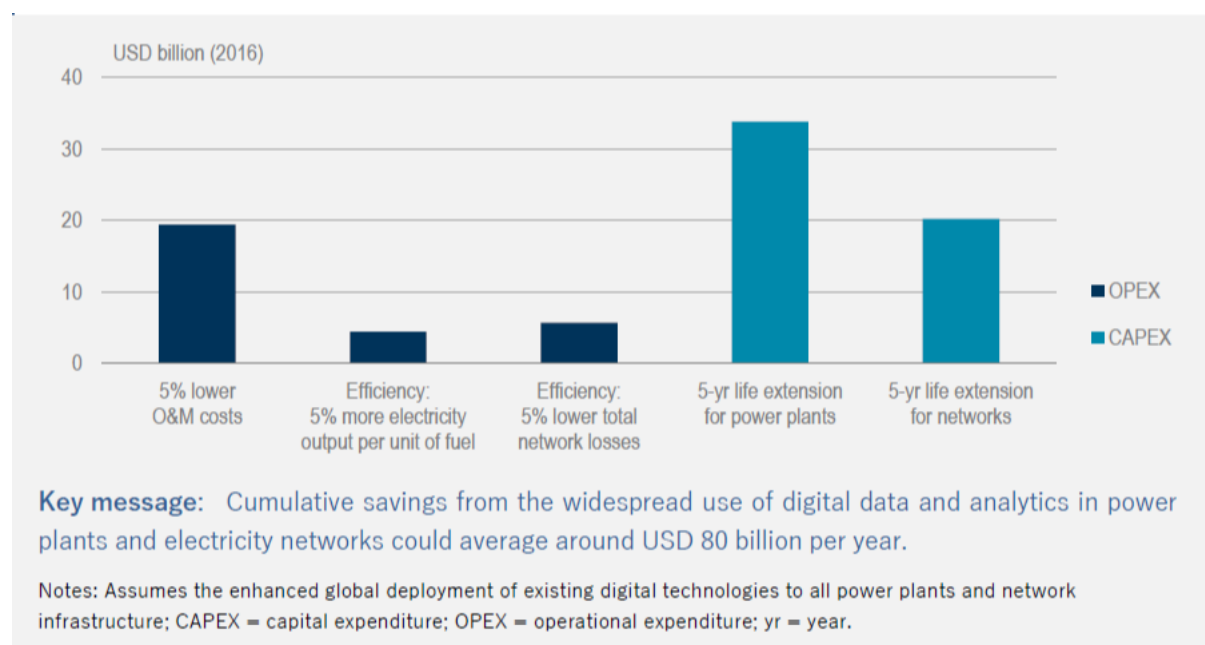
USD billion (2016)

40
30
20
10
0

5% lower O&M costs

Efficiency: 5% more electricity output per unit of fuel

Efficiency: 5% lower total network losses

5-yr life extension for power plants

5-yr life extension for networks

OPEX
CAPEX

Key message: Cumulative savings from the widespread use of digital data and analytics in power plants and electricity networks could average around USD 80 billion per year.

Notes: Assumes the enhanced global deployment of existing digital technologies to all power plants and network infrastructure; CAPEX = capital expenditure; OPEX = operational expenditure; yr = year.